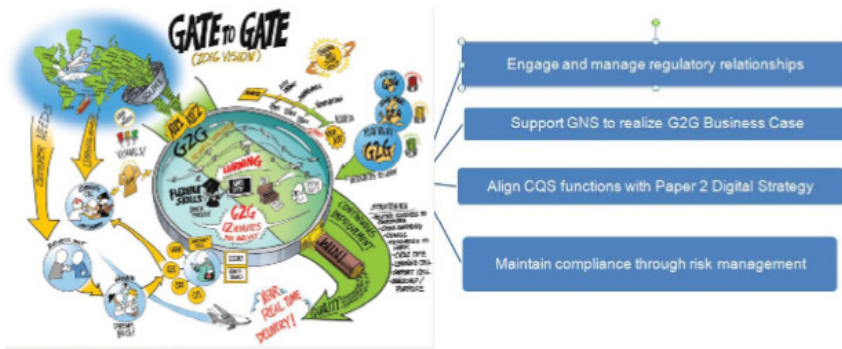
GATE to GATE
(G2G VISION)

G2G

FLEXIBLE SKILLS

LEARNING

G2G 12 MINUTES

CUSTOMER NEEDS

CONTINUOUS IMPROVEMENT

KIOSK REAL TIME DELIVERY!

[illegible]

Engage and manage regulatory relationships

Support GNS to realize G2G Business Case

Align CQS functions with Paper 2 Digital Strategy

Maintain compliance through risk management